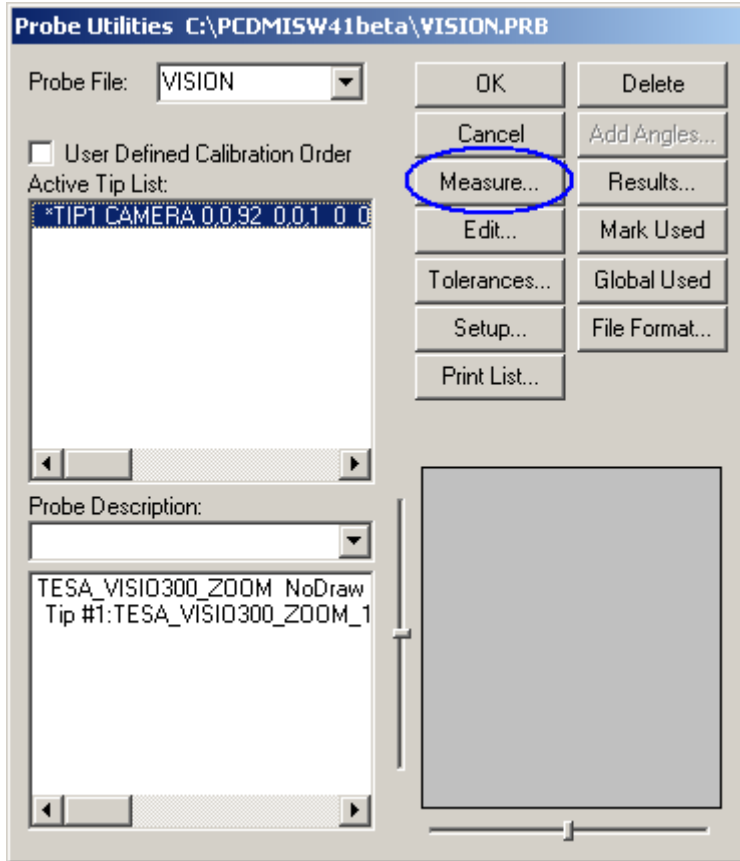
Probe Utilities C:\PCDMISW41beta\VISION.PRB

Probe File: VISION

User Defined Calibration Order

Active Tip List:

*TIP1 CAMERA 0,0,92 0,0,1 0 0

Probe Description:

TESA_VISIO300_ZOOM NoDraw
Tip #1:TESA_VISIO300_ZOOM_1

OK

Cancel

Measure...

Edit...

Tolerances...

Setup...

Print List...

Delete

Add Angles...

Results...

Mark Used

Global Used

File Format...